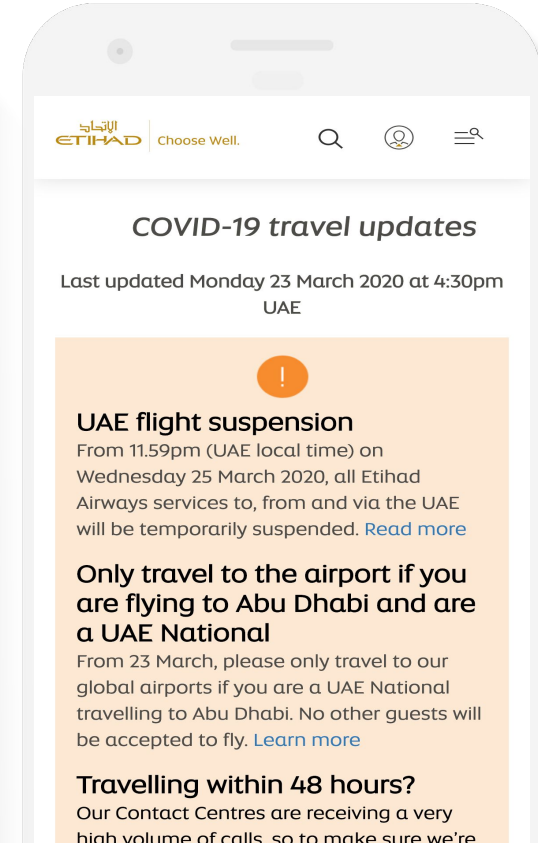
الاتحاد
ETIHAD | Choose Well.

COVID-19 travel updates

Last updated Monday 23 March 2020 at 4:30pm UAE

!

UAE flight suspension
From 11.59pm (UAE local time) on Wednesday 25 March 2020, all Etihad Airways services to, from and via the UAE will be temporarily suspended. Read more

Only travel to the airport if you are flying to Abu Dhabi and are a UAE National
From 23 March, please only travel to our global airports if you are a UAE National travelling to Abu Dhabi. No other guests will be accepted to fly. Learn more

Travelling within 48 hours?
Our Contact Centres are receiving a very high volume of calls, so to make sure we're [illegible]